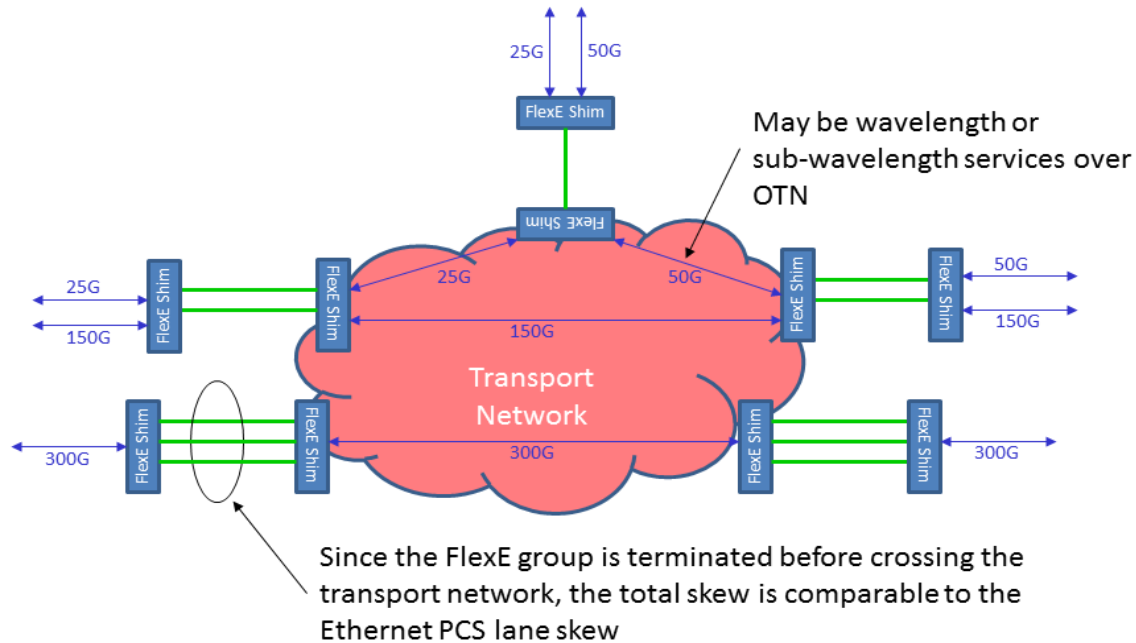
25G
50G
FlexE Shim
May be wavelength or sub-wavelength services over OTN
FlexE Shim
25G
50G
25G
150G
FlexE Shim
FlexE Shim
150G
FlexE Shim
FlexE Shim
50G
150G
Transport Network
300G
FlexE Shim
FlexE Shim
300G
FlexE Shim
FlexE Shim
300G
Since the FlexE group is terminated before crossing the transport network, the total skew is comparable to the Ethernet PCS lane skew